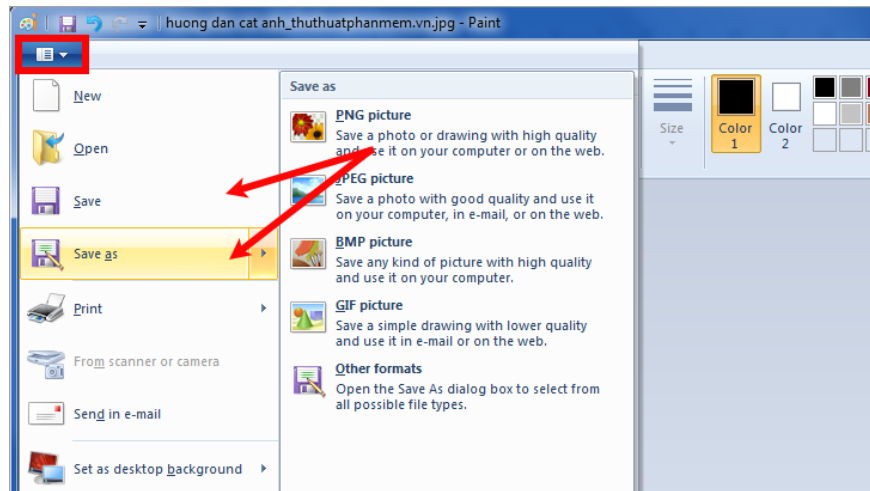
huong dan cat anh_thuthuatphanmem.vn.jpg - Paint

New

Open

Save

Save as

Print

From scanner or camera

Send in e-mail

Set as desktop background

Save as

PNG picture
Save a photo or drawing with high quality and use it on your computer or on the web.

JPEG picture
Save a photo with good quality and use it on your computer, in e-mail, or on the web.

BMP picture
Save any kind of picture with high quality and use it on your computer.

GIF picture
Save a simple drawing with lower quality and use it in e-mail or on the web.

Other formats
Open the Save As dialog box to select from all possible file types.

Size

Color 1

Color 2